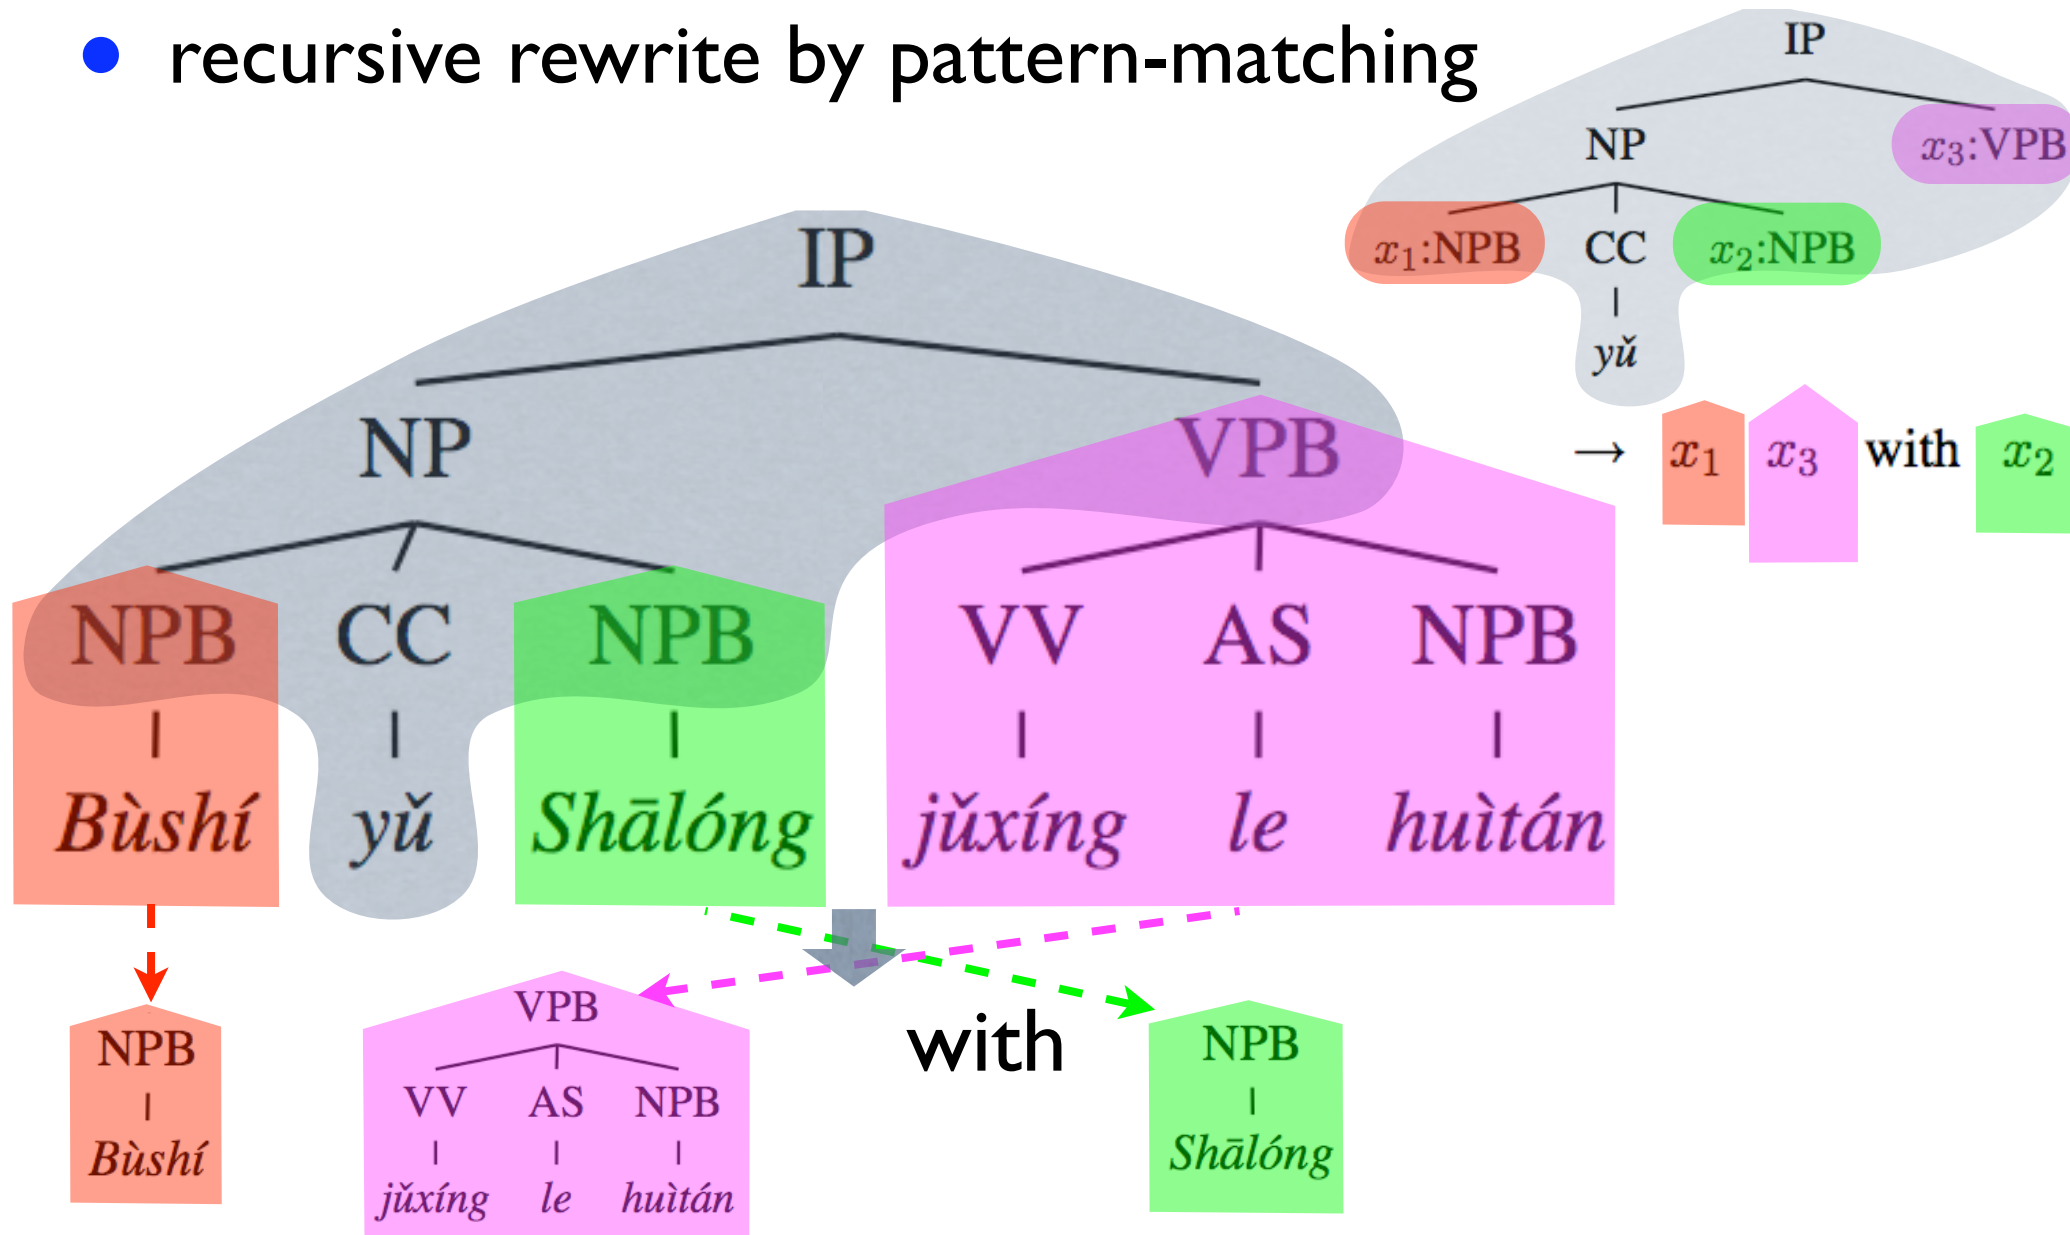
• recursive rewrite by pattern-matching

IP
NP
$x_3$:VPB
$x_1$:NPB
CC
$x_2$:NPB
yǔ
$\rightarrow$ $x_1$ $x_3$ with $x_2$

IP
NP
VPB
NPB
CC
NPB
VV
AS
NPB
Bùshí
yǔ
Shālóng
jǔxíng
le
huìtán

NPB
Bùshí

VPB
VV
AS
NPB
jǔxíng
le
huìtán

with

NPB
Shālóng